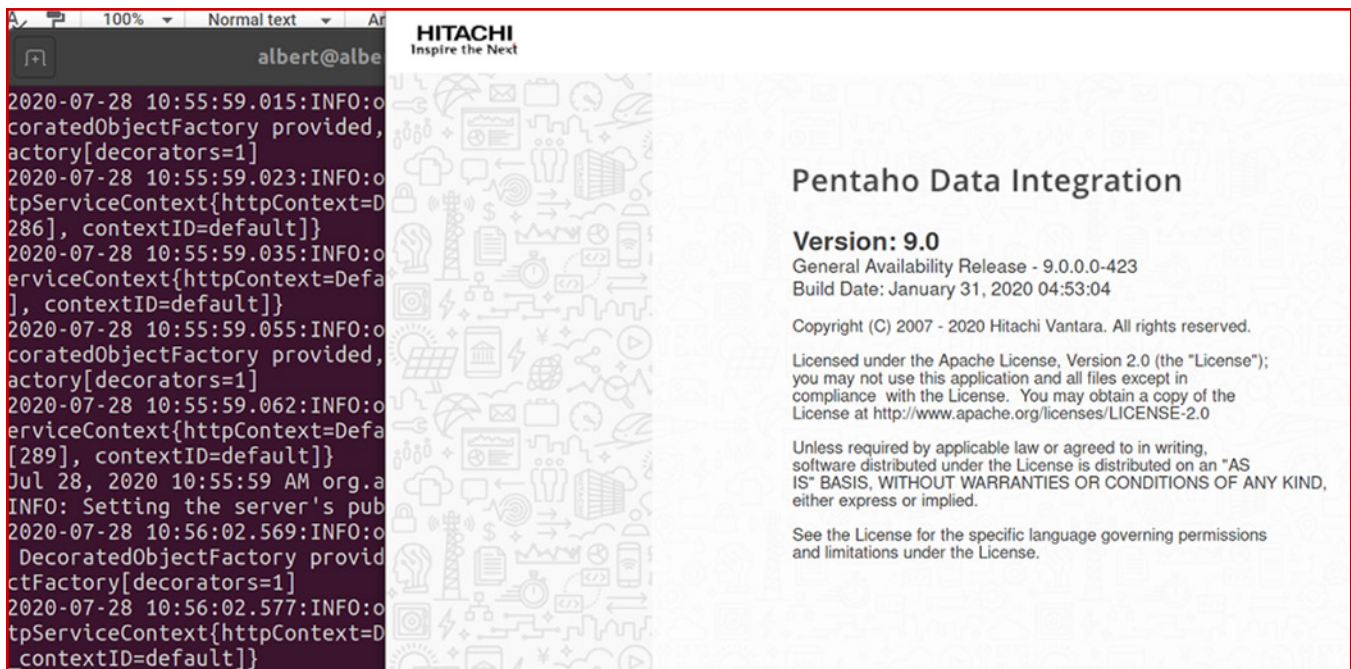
100% Normal text Ar

albert@albe

2020-07-28 10:55:59.015:INFO:o
coratedObjectFactory provided,
actory[decorators=1]
2020-07-28 10:55:59.023:INFO:o
tpServiceContext{httpContext=D
286], contextID=default]}
2020-07-28 10:55:59.035:INFO:o
erviceContext{httpContext=Defa
], contextID=default]}
2020-07-28 10:55:59.055:INFO:o
coratedObjectFactory provided,
actory[decorators=1]
2020-07-28 10:55:59.062:INFO:o
erviceContext{httpContext=Defa
[289], contextID=default]}
Jul 28, 2020 10:55:59 AM org.a
INFO: Setting the server's pub
2020-07-28 10:56:02.569:INFO:o
DecoratedObjectFactory provid
ctFactory[decorators=1]
2020-07-28 10:56:02.577:INFO:o
tpServiceContext{httpContext=D
contextID=default]}

HITACHI
Inspire the Next

Pentaho Data Integration

Version: 9.0
General Availability Release - 9.0.0.0-423
Build Date: January 31, 2020 04:53:04

Copyright (C) 2007 - 2020 Hitachi Vantara. All rights reserved.

Licensed under the Apache License, Version 2.0 (the "License"); you may not use this application and all files except in compliance with the License. You may obtain a copy of the License at http://www.apache.org/licenses/LICENSE-2.0

Unless required by applicable law or agreed to in writing, software distributed under the License is distributed on an "AS IS" BASIS, WITHOUT WARRANTIES OR CONDITIONS OF ANY KIND, either express or implied.

See the License for the specific language governing permissions and limitations under the License.